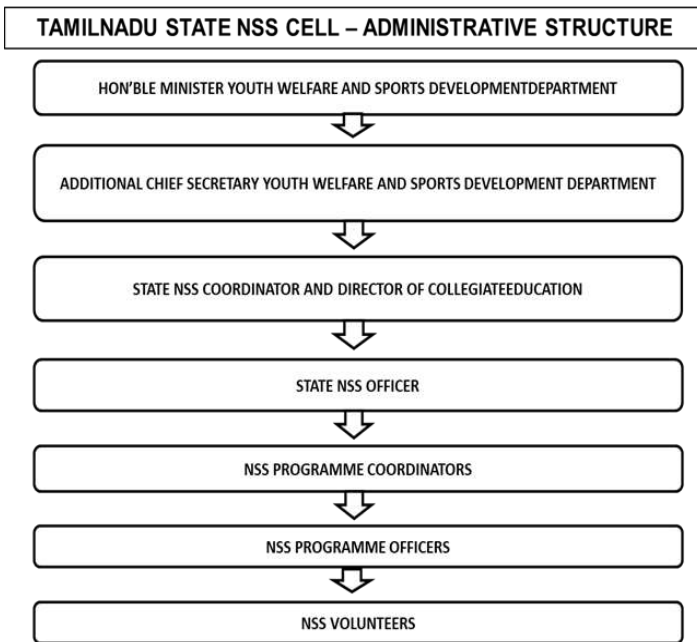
TAMILNADU STATE NSS CELL – ADMINISTRATIVE STRUCTURE

HON'BLE MINISTER YOUTH WELFARE AND SPORTS DEVELOPMENTDEPARTMENT

ADDITIONAL CHIEF SECRETARY YOUTH WELFARE AND SPORTS DEVELOPMENT DEPARTMENT

STATE NSS COORDINATOR AND DIRECTOR OF COLLEGIATEEDUCATION

STATE NSS OFFICER

NSS PROGRAMME COORDINATORS

NSS PROGRAMME OFFICERS

NSS VOLUNTEERS